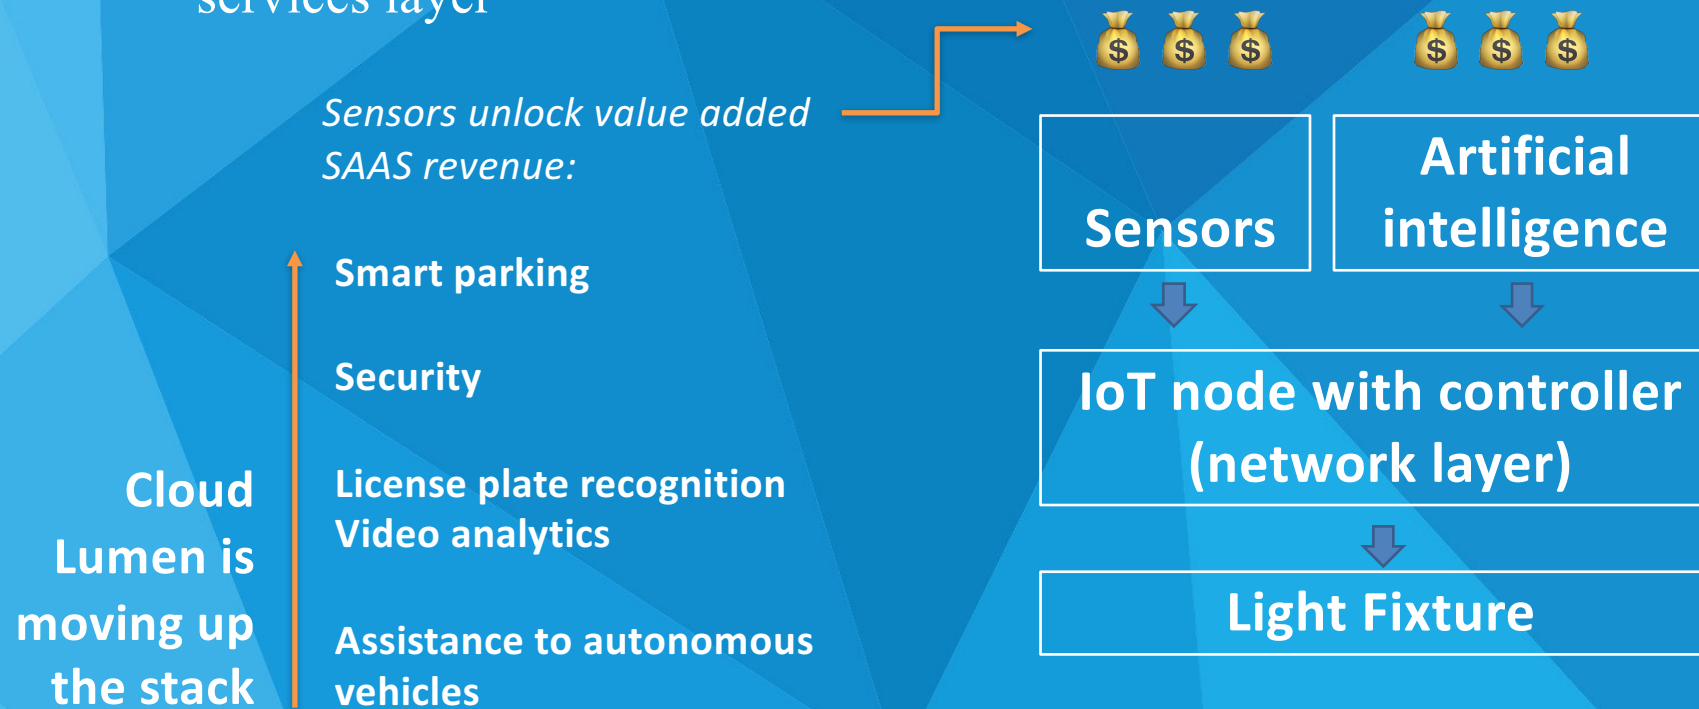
services layer

Sensors unlock value added SAAS revenue:

Smart parking

Security

License plate recognition
Video analytics

Assistance to autonomous vehicles

Cloud Lumen is moving up the stack

$ $ $ $ $ $

Sensors

Artificial intelligence

IoT node with controller (network layer)

Light Fixture